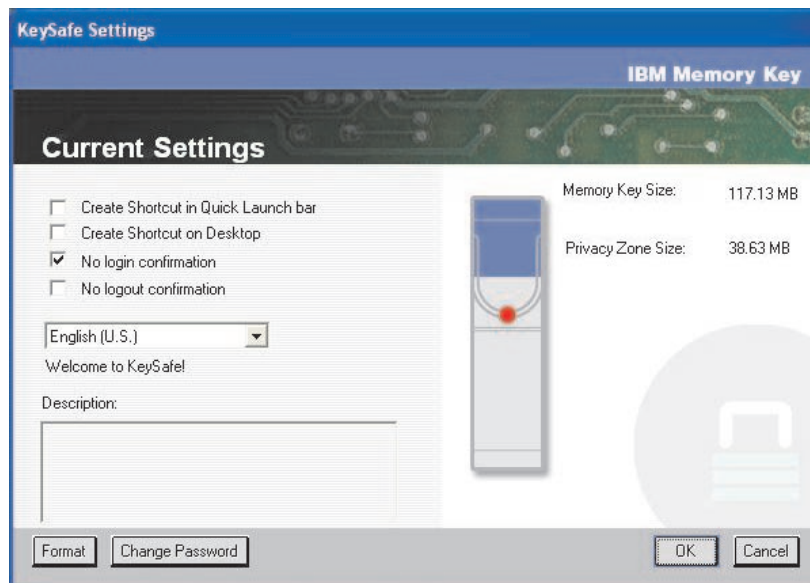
KeySafe Settings

IBM Memory Key

Current Settings

Create Shortcut in Quick Launch bar
Create Shortcut on Desktop
No login confirmation
No logout confirmation

English (U.S.)

Welcome to KeySafe!

Description:

Memory Key Size: 117.13 MB

Privacy Zone Size: 38.63 MB

Format
Change Password
OK
Cancel